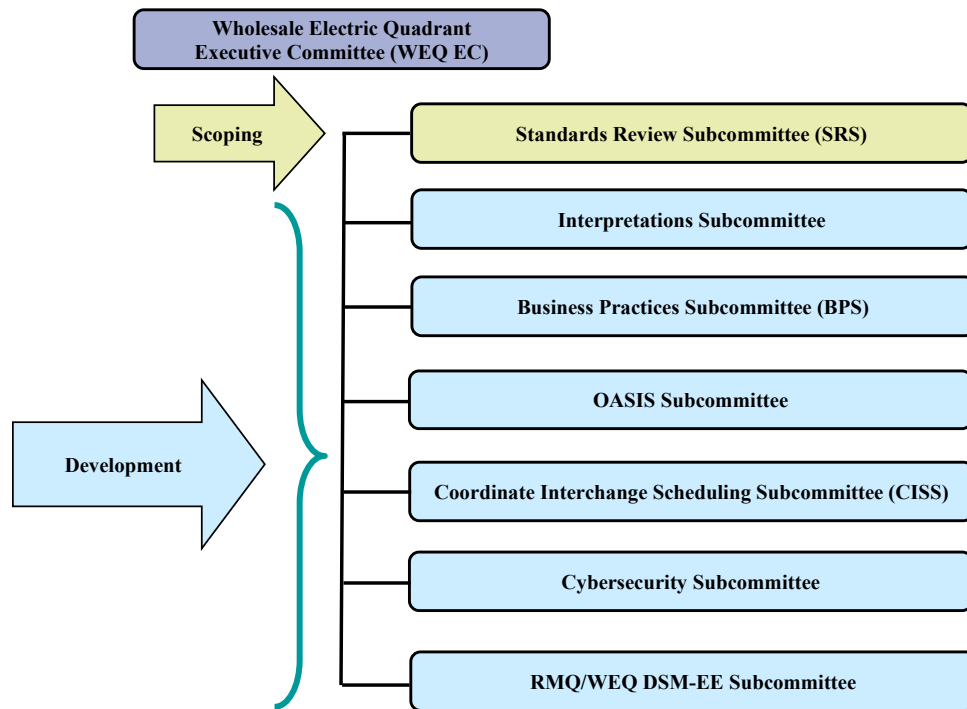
Wholesale Electric Quadrant Executive Committee (WEQ EC)

Scoping

Standards Review Subcommittee (SRS)

Interpretations Subcommittee

Business Practices Subcommittee (BPS)

OASIS Subcommittee

Development

Coordinate Interchange Scheduling Subcommittee (CISS)

Cybersecurity Subcommittee

RMQ/WEQ DSM-EE Subcommittee